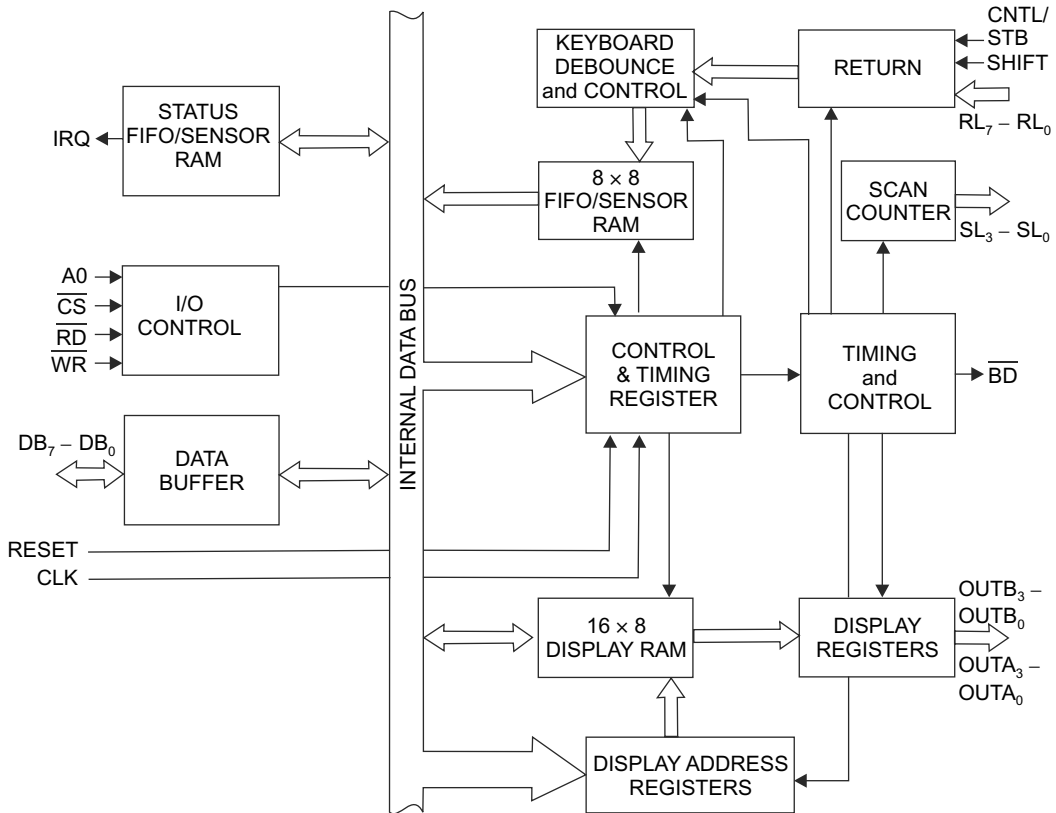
KEYBOARD DEBOUNCE and CONTROL

RETURN

CNTL/ STB

SHIFT

$RL_7 - RL_0$

STATUS FIFO/SENSOR RAM

IRQ

$8 \times 8$ FIFO/SENSOR RAM

SCAN COUNTER

$SL_3 - SL_0$

A0

$\overline{CS}$

$\overline{RD}$

$\overline{WR}$

I/O CONTROL

INTERNAL DATA BUS

CONTROL & TIMING REGISTER

TIMING and CONTROL

$\overline{BD}$

$DB_7 - DB_0$

DATA BUFFER

RESET

CLK

$16 \times 8$ DISPLAY RAM

DISPLAY REGISTERS

$OUTB_3 - OUTB_0$

$OUTA_3 - OUTA_0$

DISPLAY ADDRESS REGISTERS